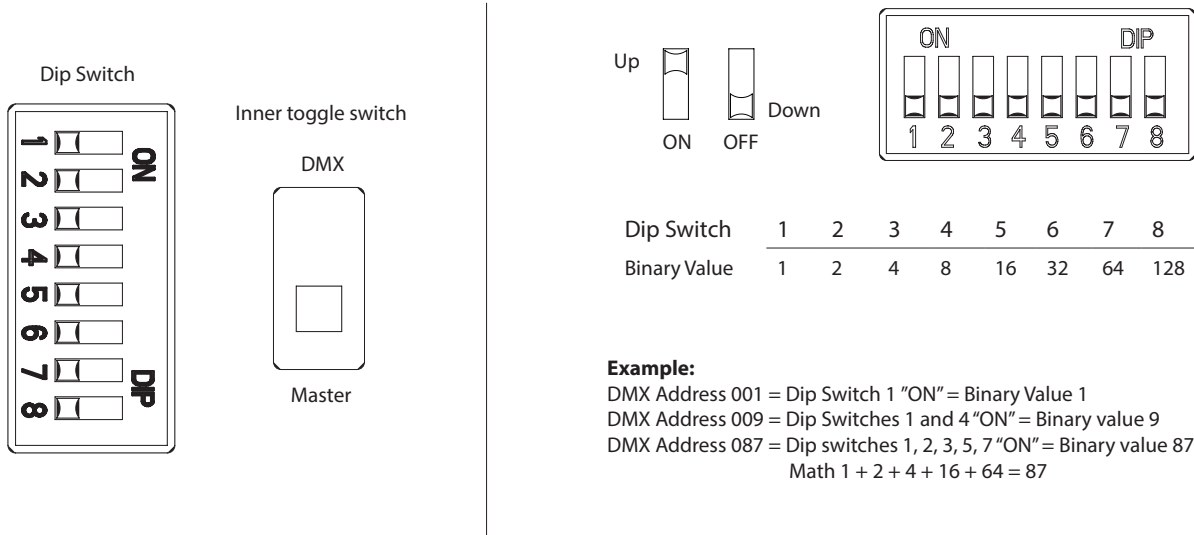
Dip Switch

1
2
3
4
5
6
7
8
ON
DIP

Inner toggle switch

DMX

Master

Up

ON

OFF

Down

ON

DIP

1 2 3 4 5 6 7 8

| Dip Switch | 1 | 2 | 3 | 4 | 5 | 6 | 7 | 8 |
|---|---|---|---|---|---|---|---|---|
| Binary Value | 1 | 2 | 4 | 8 | 16 | 32 | 64 | 128 |

**Example:**
DMX Address 001 = Dip Switch 1 ”ON” = Binary Value 1
DMX Address 009 = Dip Switches 1 and 4 “ON” = Binary value 9
DMX Address 087 = Dip switches 1, 2, 3, 5, 7 “ON” = Binary value 87
Math 1 + 2 + 4 + 16 + 64 = 87